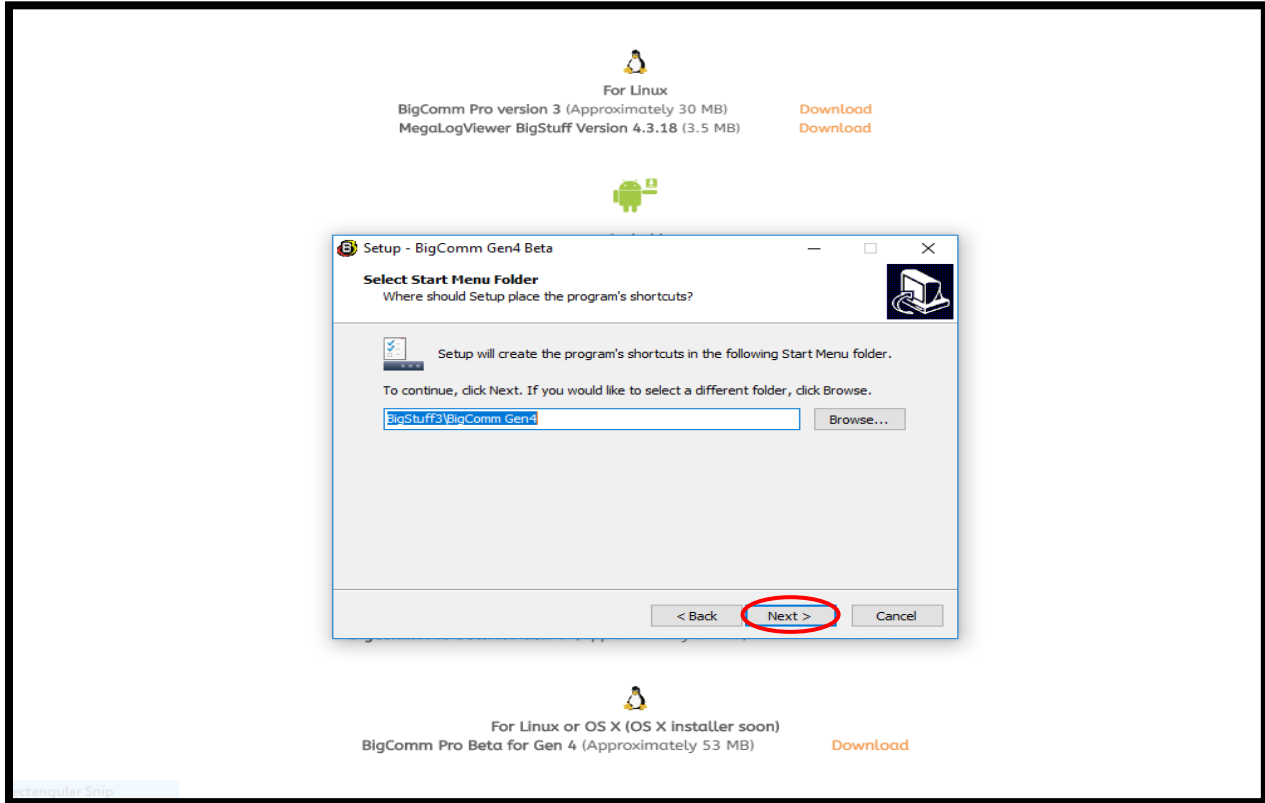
For Linux
BigComm Pro version 3 (Approximately 30 MB) Download
MegaLogViewer BigStuff Version 4.3.18 (3.5 MB) Download

Setup - BigComm Gen4 Beta

Select Start Menu Folder
Where should Setup place the program's shortcuts?

Setup will create the program's shortcuts in the following Start Menu folder.

To continue, click Next. If you would like to select a different folder, click Browse.

BigStuff3\BigComm Gen4

Browse...

< Back Next > Cancel

For Linux or OS X (OS X installer soon)
BigComm Pro Beta for Gen 4 (Approximately 53 MB) Download

ectangular Snip